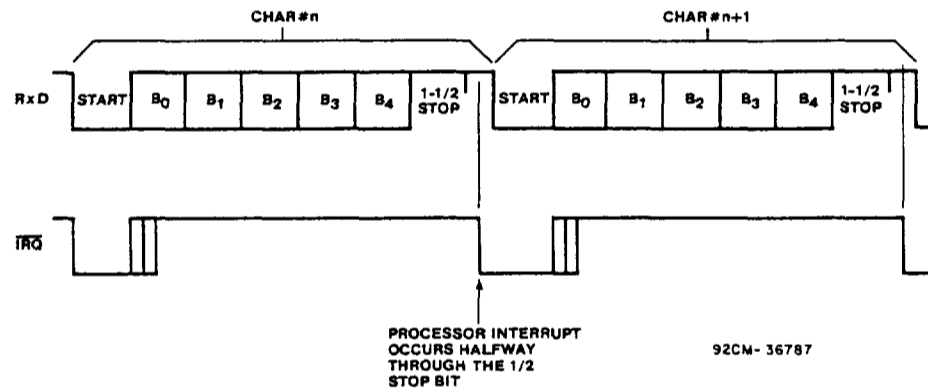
CHAR#n

CHAR#n+1

RxD

START $B_0$ $B_1$ $B_2$ $B_3$ $B_4$ 1-1/2 STOP

START $B_0$ $B_1$ $B_2$ $B_3$ $B_4$ 1-1/2 STOP

$\overline{IRQ}$

PROCESSOR INTERRUPT OCCURS HALFWAY THROUGH THE 1/2 STOP BIT

92CM- 36787